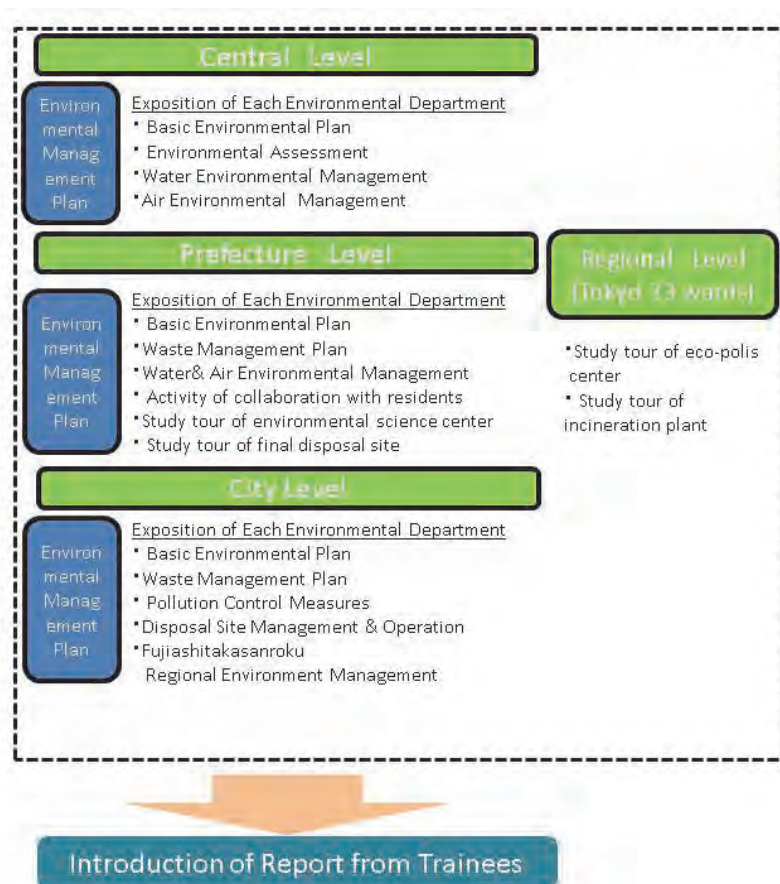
Central Level

Environmental Management Plan

Exposition of Each Environmental Department
・Basic Environmental Plan
・Environmental Assessment
・Water Environmental Management
・Air Environmental Management

Prefecture Level

Environmental Management Plan

Exposition of Each Environmental Department
・Basic Environmental Plan
・Waste Management Plan
・Water& Air Environmental Management
・Activity of collaboration with residents
・Study tour of environmental science center
・Study tour of final disposal site

Regional Level (Tokyo 23 wards)

・Study tour of eco-polis center
・Study tour of incineration plant

City Level

Environmental Management Plan

Exposition of Each Environmental Department
・Basic Environmental Plan
・Waste Management Plan
・Pollution Control Measures
・Disposal Site Management & Operation
・Fujiashitakasanroku Regional Environment Management

Introduction of Report from Trainees